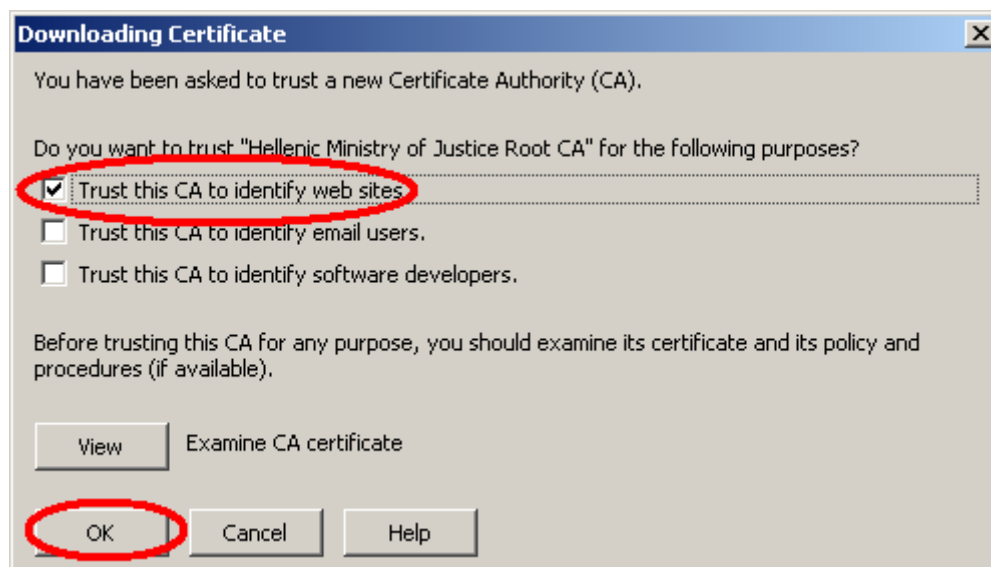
Downloading Certificate

You have been asked to trust a new Certificate Authority (CA).

Do you want to trust "Hellenic Ministry of Justice Root CA" for the following purposes?

Trust this CA to identify web sites.

Trust this CA to identify email users.

Trust this CA to identify software developers.

Before trusting this CA for any purpose, you should examine its certificate and its policy and procedures (if available).

View

Examine CA certificate

OK

Cancel

Help